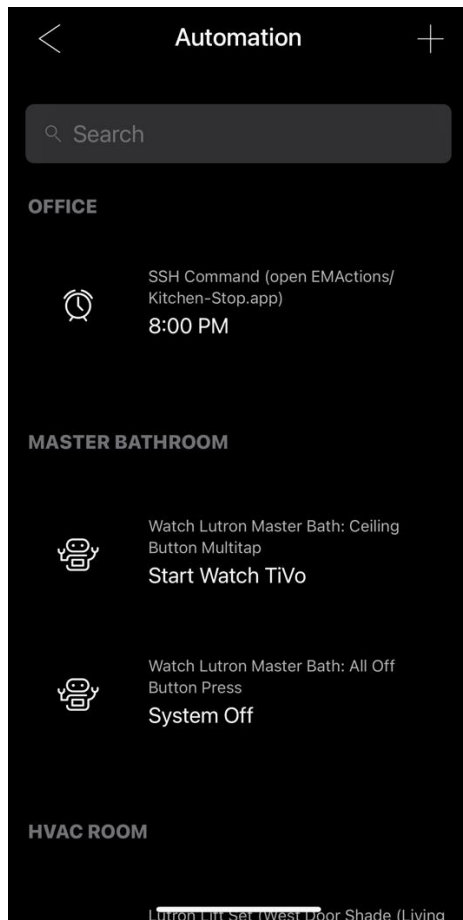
Automation

Search

OFFICE

SSH Command (open EMActions/ Kitchen-Stop.app)
8:00 PM

MASTER BATHROOM

Watch Lutron Master Bath: Ceiling Button Multitap
Start Watch TiVo

Watch Lutron Master Bath: All Off Button Press
System Off

HVAC ROOM

Lutron Lift Set (West) Door Shade (Living